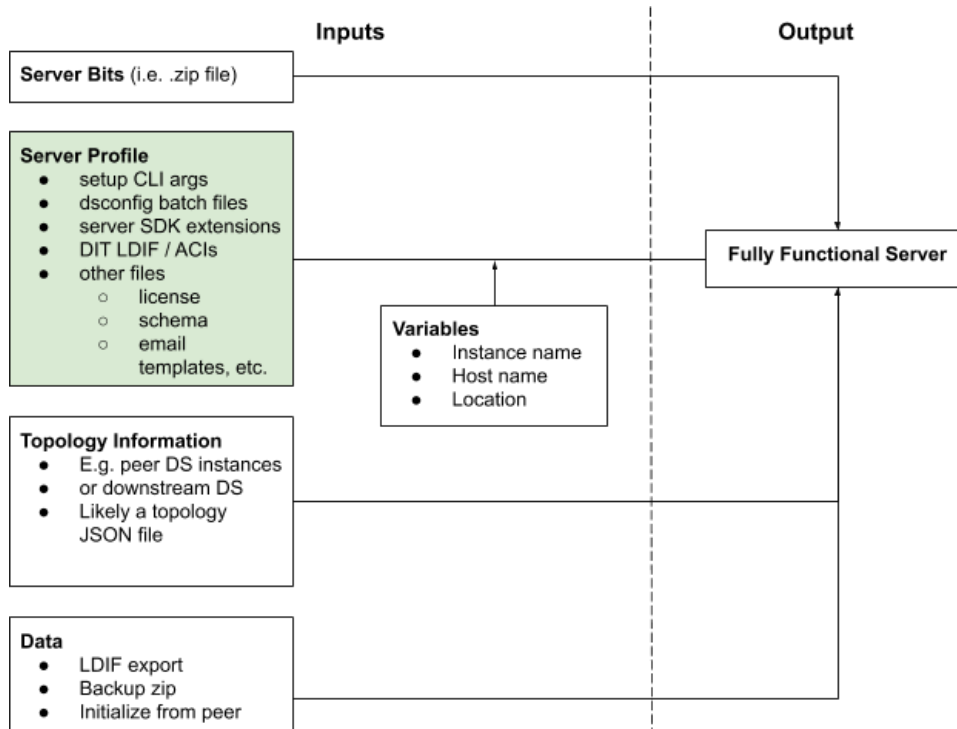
Inputs

Output

Server Bits (i.e. .zip file)

Server Profile
- setup CLI args
- dsconfig batch files
- server SDK extensions
- DIT LDIF / ACIs
- other files
  - license
  - schema
  - email templates, etc.

Fully Functional Server

Variables
- Instance name
- Host name
- Location

Topology Information
- E.g. peer DS instances
- or downstream DS
- Likely a topology JSON file

Data
- LDIF export
- Backup zip
- Initialize from peer